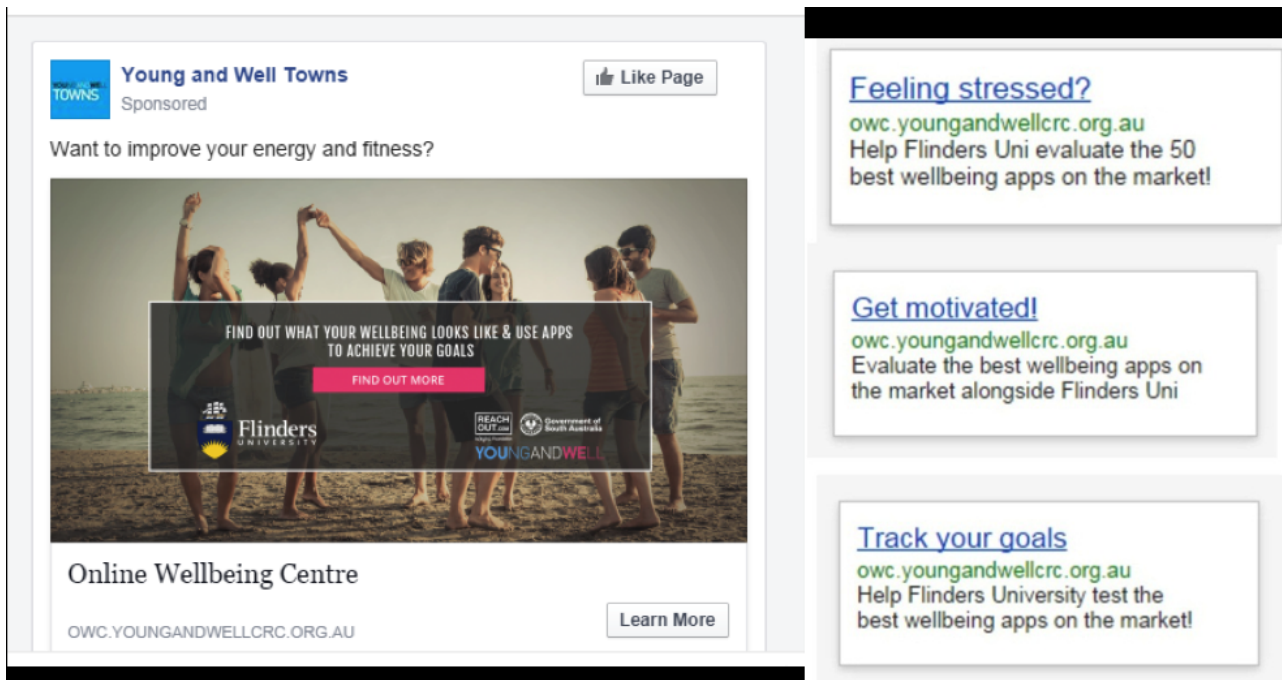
TOWNS

Young and Well Towns
Sponsored

Like Page

Want to improve your energy and fitness?

FIND OUT WHAT YOUR WELLBEING LOOKS LIKE & USE APPS TO ACHIEVE YOUR GOALS

FIND OUT MORE

Flinders UNIVERSITY

REACH OUT.com

Government of South Australia

YOUNGANDWELL

Online Wellbeing Centre

OWC.YOUNGANDWELLCRC.ORG.AU

Learn More

Feeling stressed?
owc.youngandwellcrc.org.au
Help Flinders Uni evaluate the 50 best wellbeing apps on the market!

Get motivated!
owc.youngandwellcrc.org.au
Evaluate the best wellbeing apps on the market alongside Flinders Uni

Track your goals
owc.youngandwellcrc.org.au
Help Flinders University test the best wellbeing apps on the market!